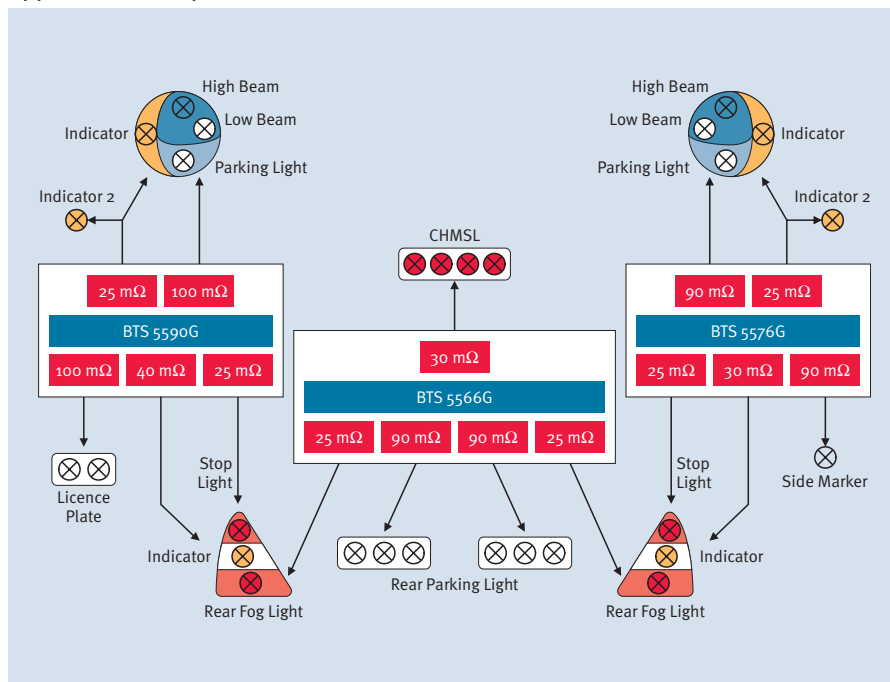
High Beam
Indicator
Low Beam
Parking Light
Indicator 2

25 mΩ
100 mΩ
BTS 5590G
100 mΩ
40 mΩ
25 mΩ

Licence Plate
Stop Light
Indicator
Rear Fog Light

CHMSL
30 mΩ
BTS 5566G
25 mΩ
90 mΩ
90 mΩ
25 mΩ

Rear Parking Light

High Beam
Low Beam
Indicator
Parking Light
Indicator 2

90 mΩ
25 mΩ
BTS 5576G
25 mΩ
30 mΩ
90 mΩ

Stop Light
Side Marker
Indicator
Rear Fog Light